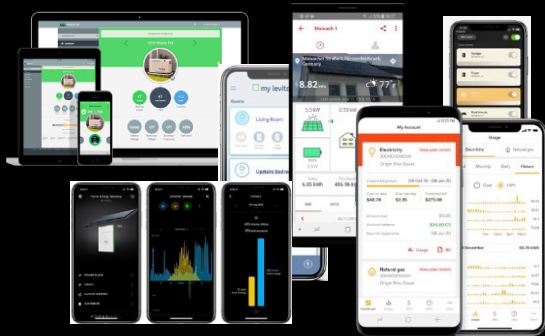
Maisach 1

8.82 kWh

77°

5.5 kW

5.5 kW

my levito

Living Room

Today

5.05 kWh

This Month

455.16 kWh

My Account

Electricity

View plan details

Origin Max Saver

Natural gas

View plan details

Origin Max Saver

Usage

Bill

Usage

Electricity

Natural gas

Monthly

Daily

History

Cost

kWh

November

POWER FLOW